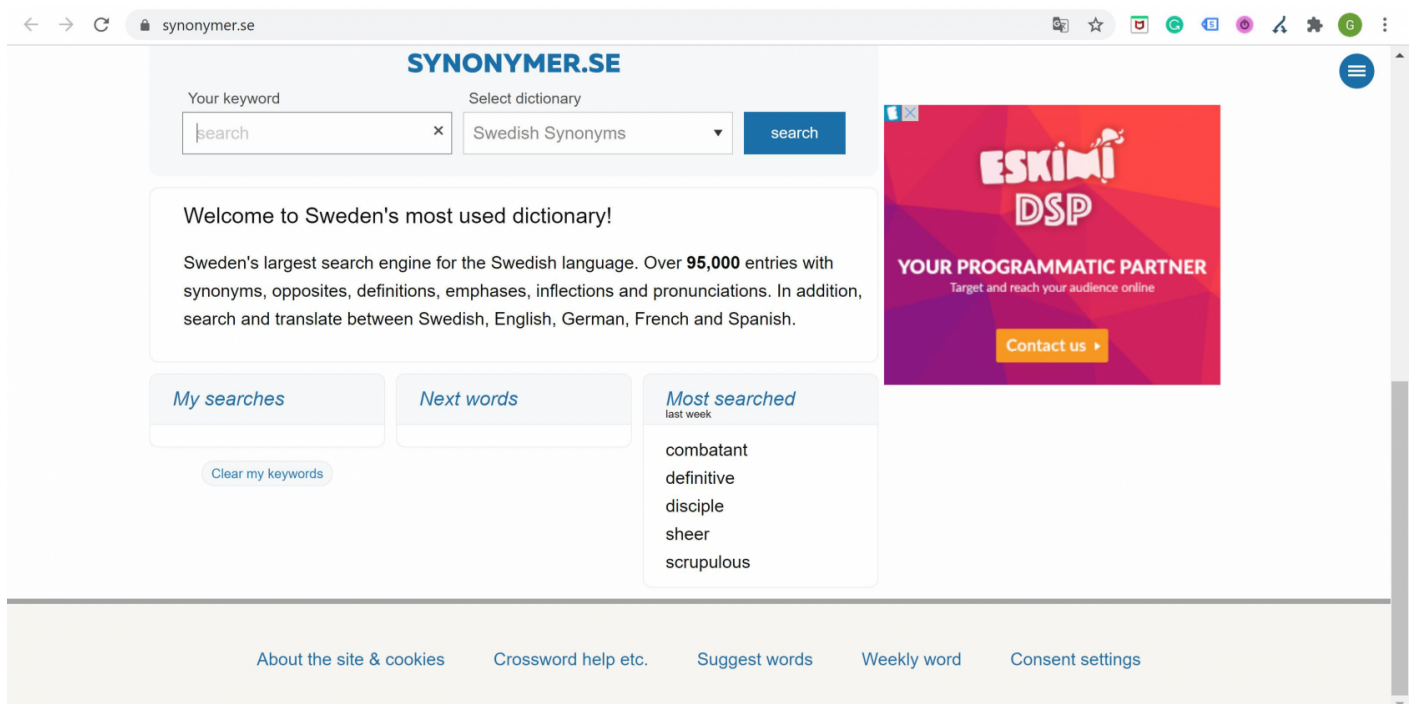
synonymer.se

G

SYNONYMER.SE

Your keyword

search

Select dictionary

Swedish Synonyms

search

Welcome to Sweden's most used dictionary!

Sweden's largest search engine for the Swedish language. Over **95,000** entries with synonyms, opposites, definitions, emphases, inflections and pronunciations. In addition, search and translate between Swedish, English, German, French and Spanish.

ESKIMI DSP

YOUR PROGRAMMATIC PARTNER

Target and reach your audience online

Contact us

My searches

Clear my keywords

Next words

Most searched
last week

combatant
definitive
disciple
sheer
scrupulous

About the site & cookies

Crossword help etc.

Suggest words

Weekly word

Consent settings